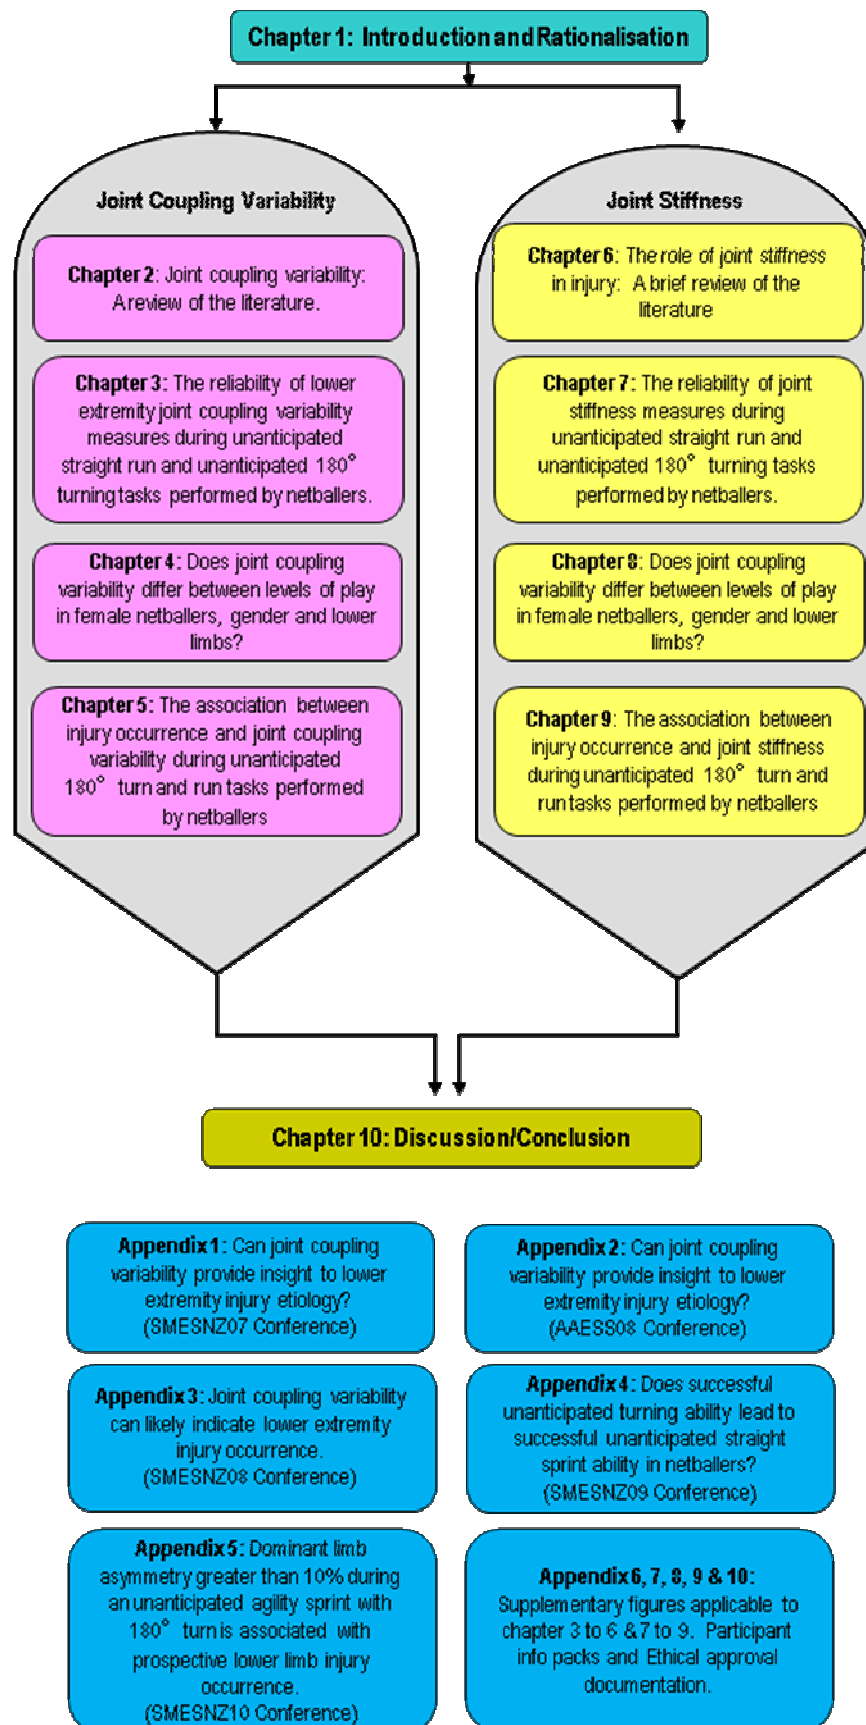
Chapter 1: Introduction and Rationalisation

Joint Coupling Variability

Chapter 2: Joint coupling variability: A review of the literature.

Chapter 3: The reliability of lower extremity joint coupling variability measures during unanticipated straight run and unanticipated 180° turning tasks performed by netballers.

Chapter 4: Does joint coupling variability differ between levels of play in female netballers, gender and lower limbs?

Chapter 5: The association between injury occurrence and joint coupling variability during unanticipated 180° turn and run tasks performed by netballers

Joint Stiffness

Chapter 6: The role of joint stiffness in injury: A brief review of the literature

Chapter 7: The reliability of joint stiffness measures during unanticipated straight run and unanticipated 180° turning tasks performed by netballers.

Chapter 8: Does joint coupling variability differ between levels of play in female netballers, gender and lower limbs?

Chapter 9: The association between injury occurrence and joint stiffness during unanticipated 180° turn and run tasks performed by netballers

Chapter 10: Discussion/Conclusion

Appendix 1: Can joint coupling variability provide insight to lower extremity injury etiology? (SMESNZ07 Conference)

Appendix 2: Can joint coupling variability provide insight to lower extremity injury etiology? (AAESS08 Conference)

Appendix 3: Joint coupling variability can likely indicate lower extremity injury occurrence. (SMESNZ08 Conference)

Appendix 4: Does successful unanticipated turning ability lead to successful unanticipated straight sprint ability in netballers? (SMESNZ09 Conference)

Appendix 5: Dominant limb asymmetry greater than 10% during an unanticipated agility sprint with 180° turn is associated with prospective lower limb injury occurrence. (SMESNZ10 Conference)

Appendix 6, 7, 8, 9 & 10: Supplementary figures applicable to chapter 3 to 6 & 7 to 9. Participant info packs and Ethical approval documentation.